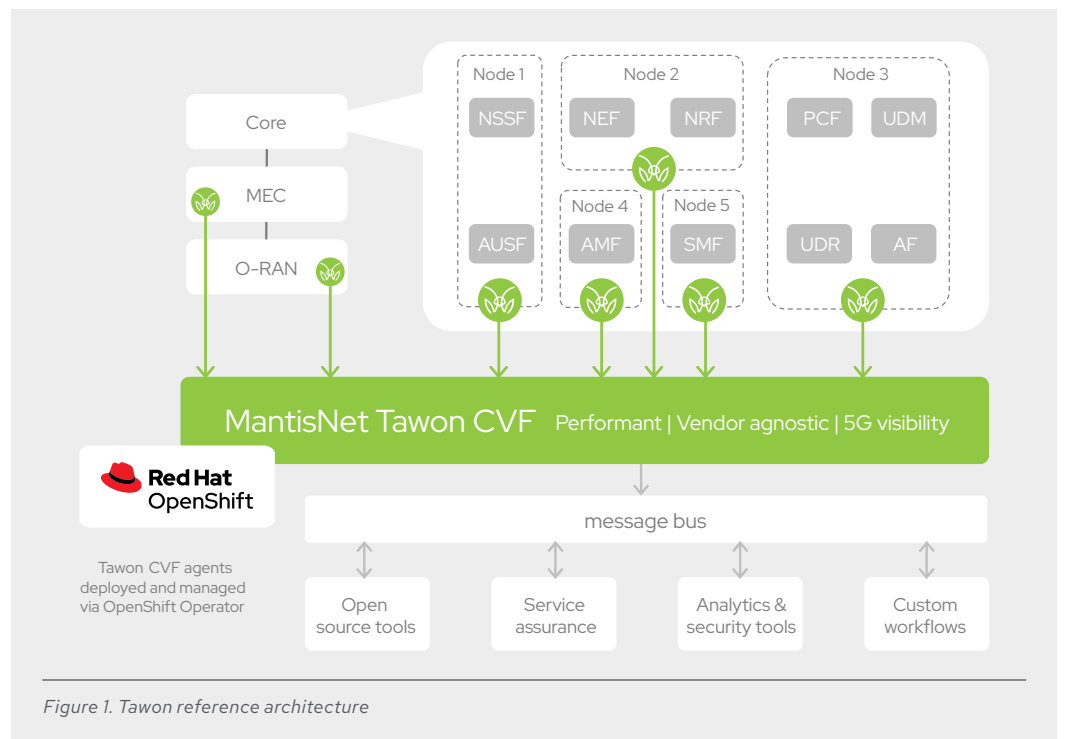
Core

MEC

O-RAN

Node 1

NSSF

AUSF

Node 2

NEF

NRF

Node 4

AMF

Node 5

SMF

Node 3

PCF

UDM

UDR

AF

MantisNet Tawon CVF Performant | Vendor agnostic | 5G visibility

Red Hat OpenShift

Tawon CVF agents deployed and managed via OpenShift Operator

message bus

Open source tools

Service assurance

Analytics & security tools

Custom workflows

Figure 1. Tawon reference architecture